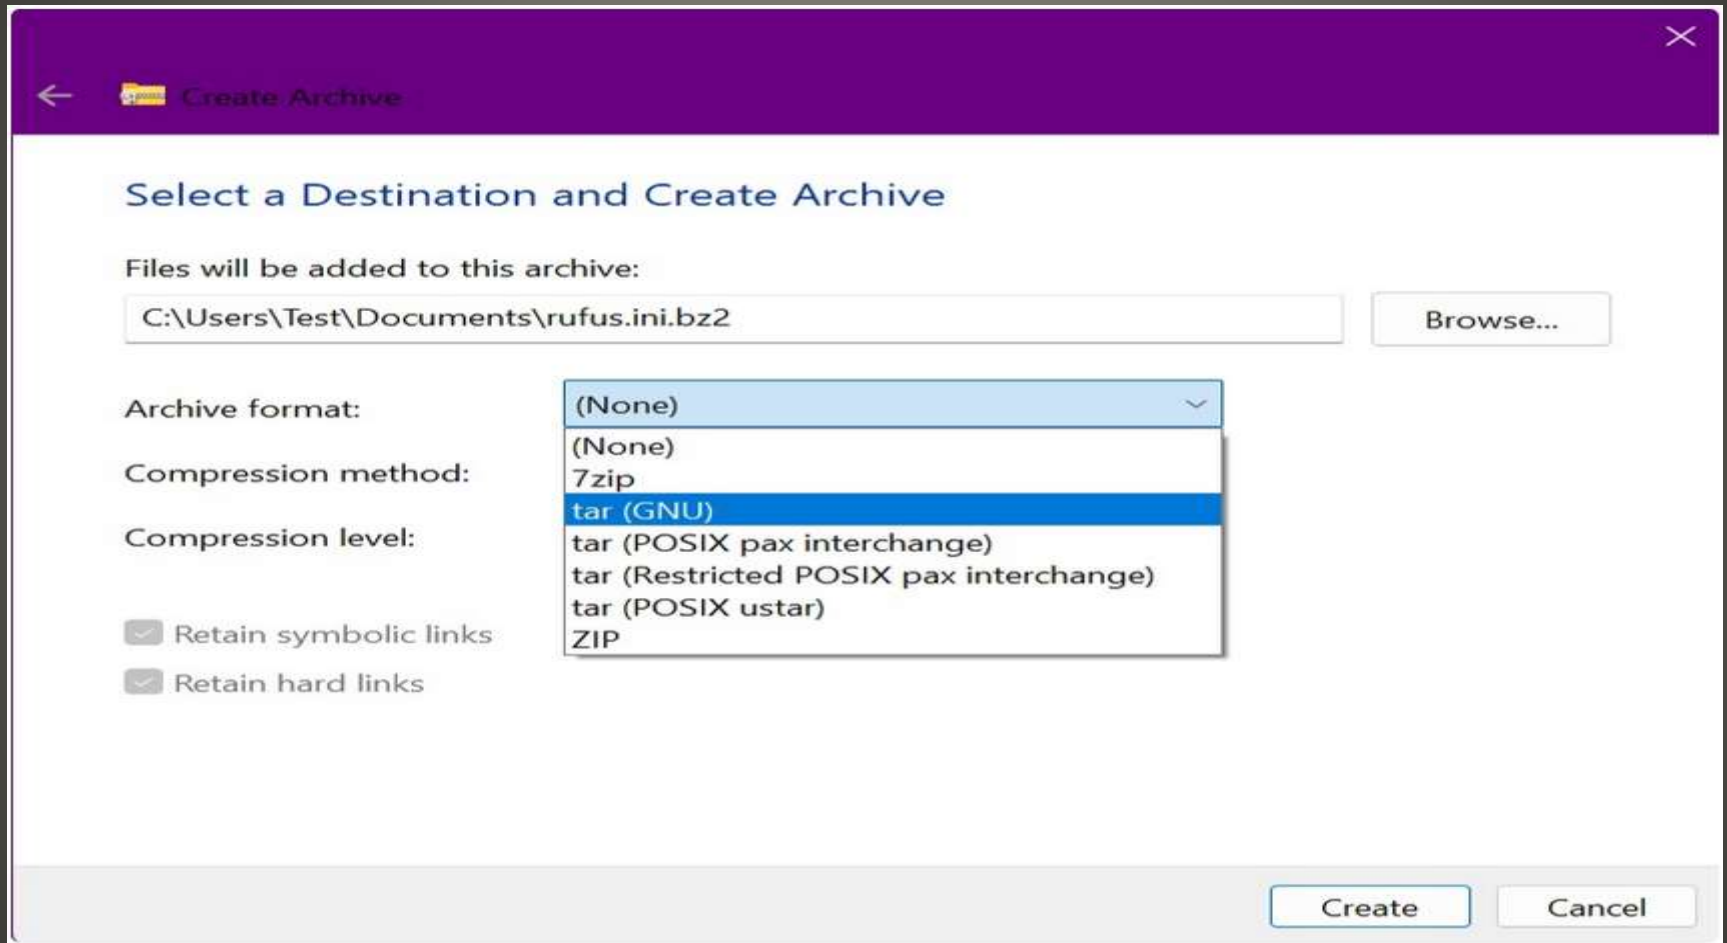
Create Archive

Select a Destination and Create Archive

Files will be added to this archive:

C:\Users\Test\Documents\rufus.ini.bz2

Browse...

Archive format:

(None)

(None)
7zip
tar (GNU)
tar (POSIX pax interchange)
tar (Restricted POSIX pax interchange)
tar (POSIX ustar)
ZIP

Compression method:

Compression level:

Retain symbolic links

Retain hard links

Create

Cancel